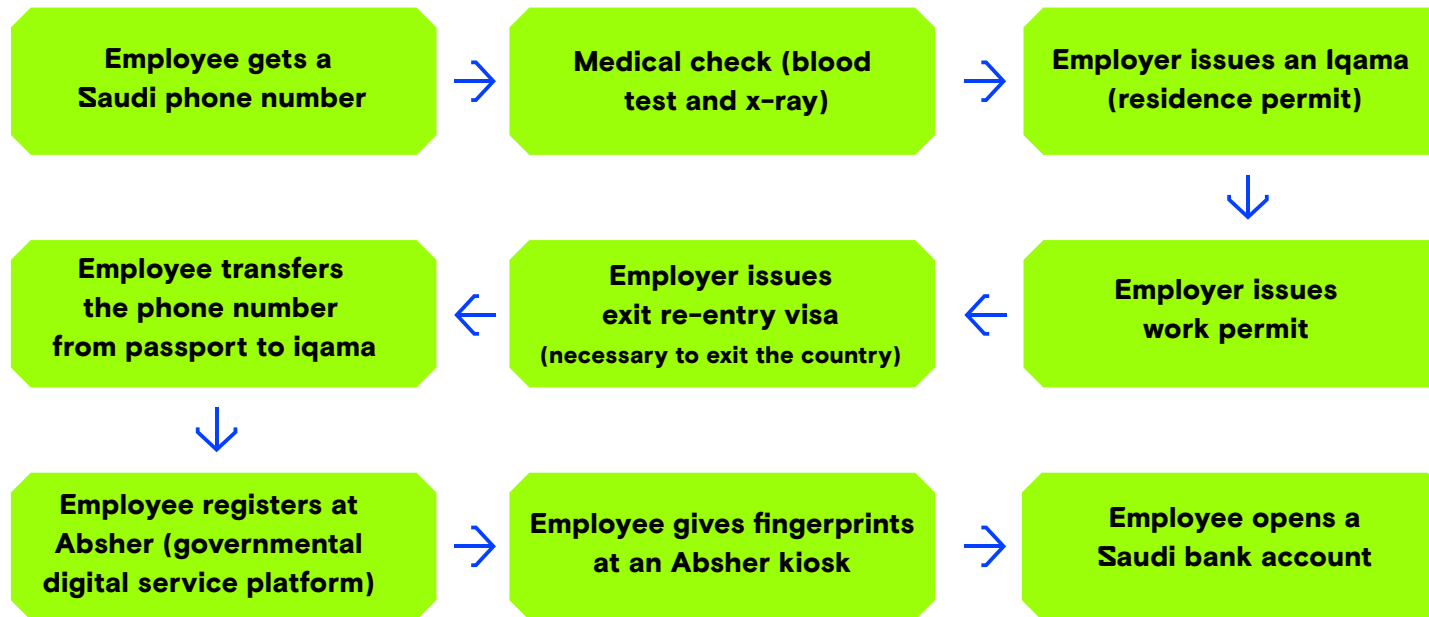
Employee gets a Saudi phone number

Medical check (blood test and x-ray)

Employer issues an Iqama (residence permit)

Employer issues work permit

Employer issues exit re-entry visa (necessary to exit the country)

Employee transfers the phone number from passport to iqama

Employee registers at Absher (governmental digital service platform)

Employee gives fingerprints at an Absher kiosk

Employee opens a Saudi bank account